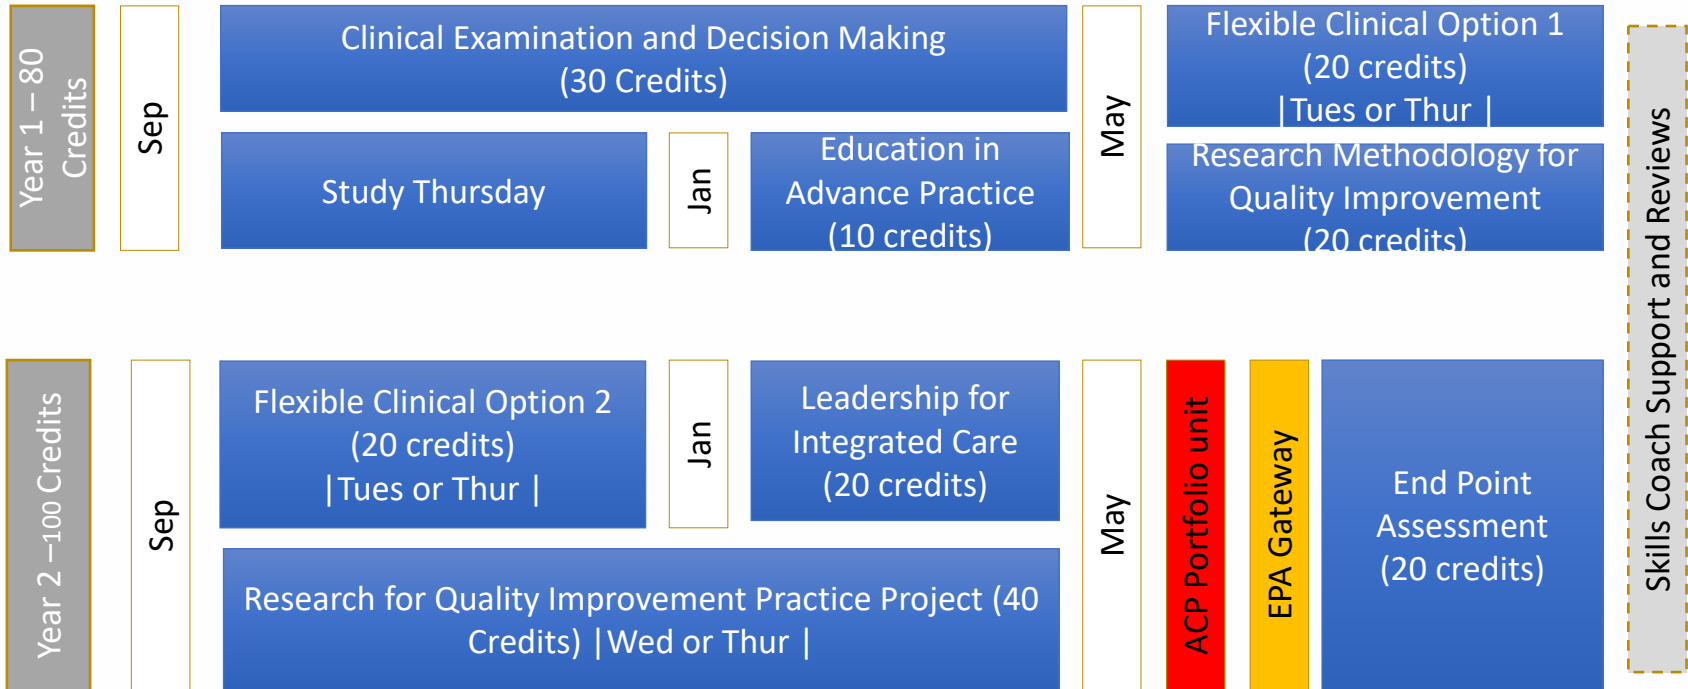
Year 1 – 80 Credits

Sep

Clinical Examination and Decision Making (30 Credits)

Study Thursday

Jan

Education in Advance Practice (10 credits)

May

Flexible Clinical Option 1 (20 credits) |Tues or Thur |

Research Methodology for Quality Improvement (20 credits)

Year 2 –100 Credits

Sep

Flexible Clinical Option 2 (20 credits) |Tues or Thur |

Jan

Leadership for Integrated Care (20 credits)

Research for Quality Improvement Practice Project (40 Credits) |Wed or Thur |

May

ACP Portfolio unit

EPA Gateway

End Point Assessment (20 credits)

Skills Coach Support and Reviews